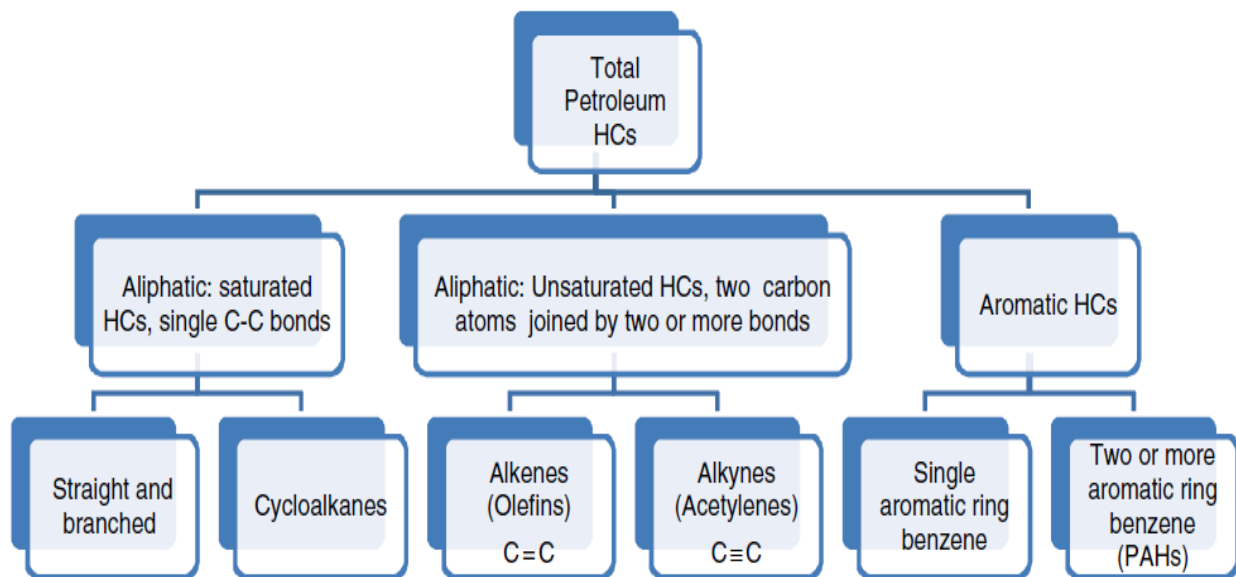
Total Petroleum HCs

Aliphatic: saturated HCs, single C-C bonds

Aliphatic: Unsaturated HCs, two carbon atoms joined by two or more bonds

Aromatic HCs

Straight and branched

Cycloalkanes

Alkenes (Olefins)

$C=C$

Alkynes (Acetylenes)

$C\equiv C$

Single aromatic ring benzene

Two or more aromatic ring benzene (PAHs)